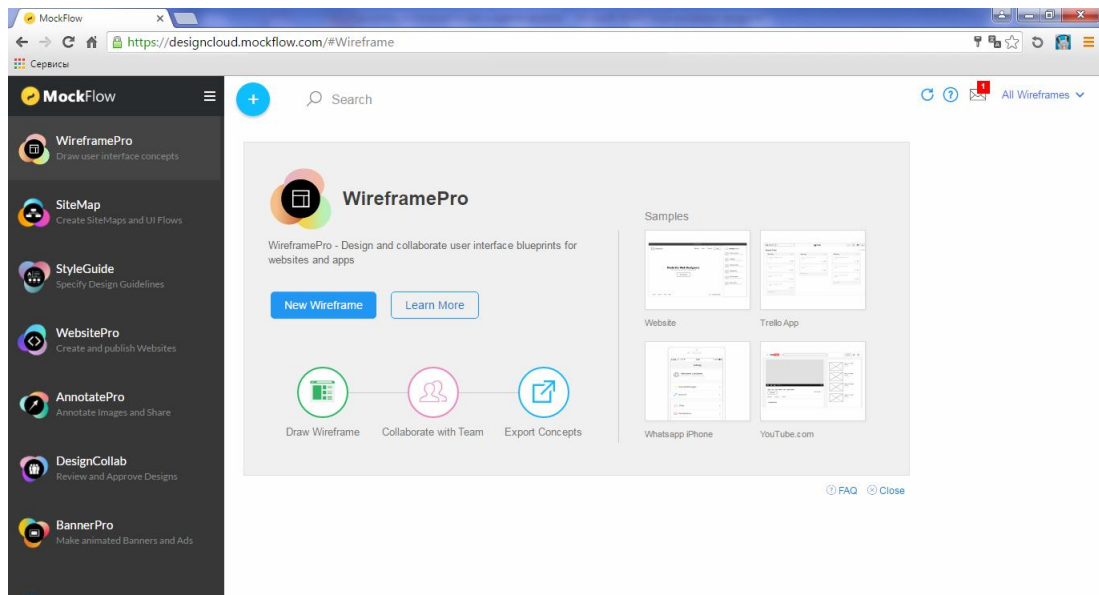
MockFlow
https://designcloud.mockflow.com/#Wireframe
Сервисы

MockFlow

WireframePro
Draw user interface concepts

SiteMap
Create SiteMaps and UI Flows

StyleGuide
Specify Design Guidelines

WebsitePro
Create and publish Websites

AnnotatePro
Annotate Images and Share

DesignCollab
Review and Approve Designs

BannerPro
Make animated Banners and Ads

Search

1
All Wireframes

WireframePro

WireframePro - Design and collaborate user interface blueprints for websites and apps

New Wireframe
Learn More

Draw Wireframe
Collaborate with Team
Export Concepts

Samples

Website
Trello App
Whatsapp iPhone
YouTube.com

FAQ
Close